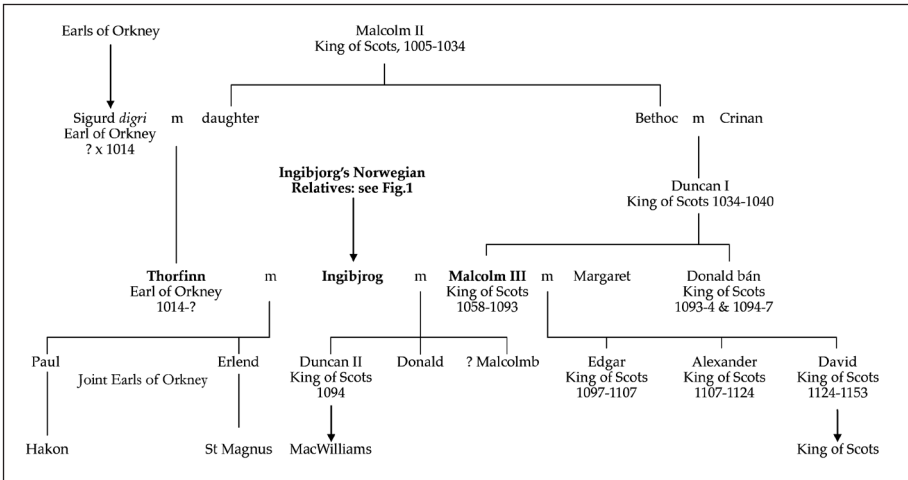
Earls of Orkney

Malcolm II
King of Scots, 1005-1034

Sigurd *digri*
Earl of Orkney
? x 1014

m

daughter

Bethoc

m

Crinan

**Ingibjorg's Norwegian Relatives: see Fig.1**

Duncan I
King of Scots 1034-1040

**Thorfinn**
Earl of Orkney
1014-?

m

**Ingibjrog**

m

**Malcolm III**
King of Scots
1058-1093

m

Margaret

Donald bán
King of Scots
1093-4 & 1094-7

Paul

Joint Earls of Orkney

Erlend

Duncan II
King of Scots
1094

Donald

? Malcolmb

Edgar
King of Scots
1097-1107

Alexander
King of Scots
1107-1124

David
King of Scots
1124-1153

Hakon

St Magnus

MacWilliams

King of Scots